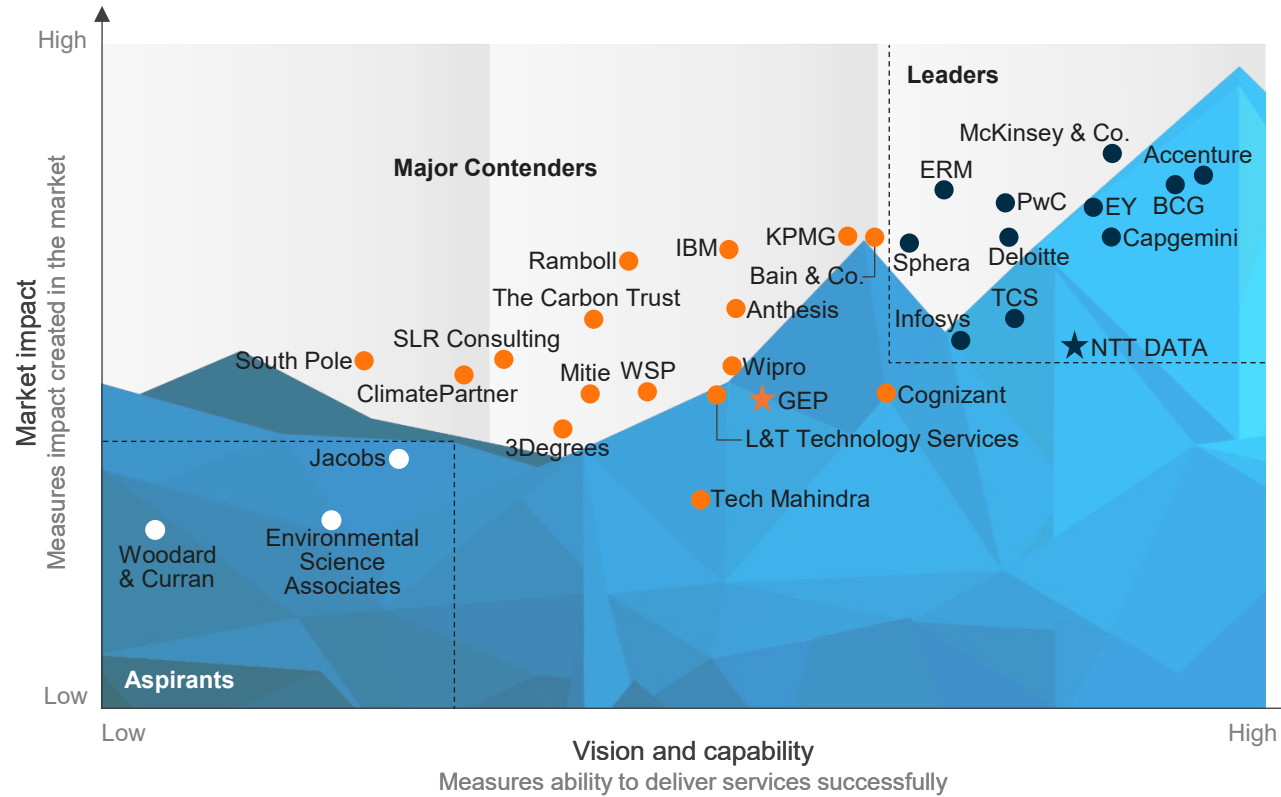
Market impact
Measures impact created in the market

High

Low

Leaders

McKinsey & Co.

Accenture

ERM

BCG

PwC

EY

Capgemini

Sphera

Deloitte

TCS

Infosys

NTT DATA

Major Contenders

KPMG

IBM

Ramboll

Bain & Co.

The Carbon Trust

Anthesis

SLR Consulting

South Pole

Wipro

Mitie

WSP

ClimatePartner

GEP

Cognizant

L&T Technology Services

3Degrees

Jacobs

Tech Mahindra

Woodard & Curran

Environmental Science Associates

Aspirants

Low

High

Vision and capability
Measures ability to deliver services successfully